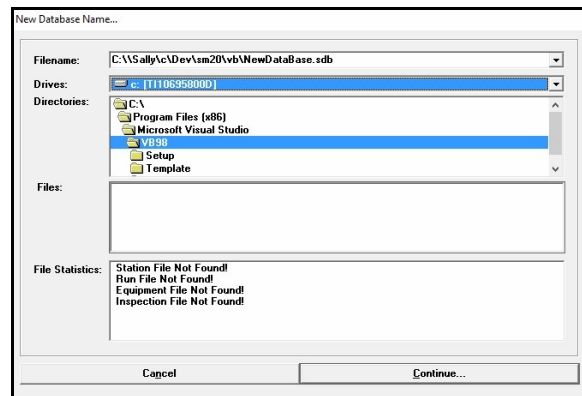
New Database Name...

Filename: C:\\Sally\c\Dev\sm20\vb\NewDataBase.sdb

Drives: c: [TI10695800D]

Directories:
C:\
Program Files (x86)
Microsoft Visual Studio
VB98
Setup
Template

Files:

File Statistics:
Station File Not Found!
Run File Not Found!
Equipment File Not Found!
Inspection File Not Found!

Cancel

Continue...